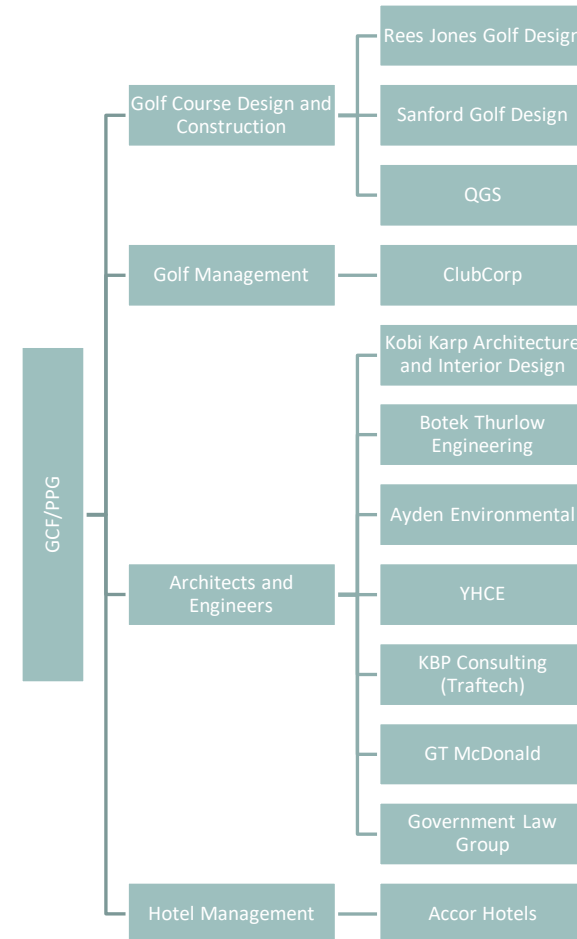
GCF/PPG

Golf Course Design and Construction

Rees Jones Golf Design

Sanford Golf Design

QGS

Golf Management

ClubCorp

Architects and Engineers

Kobi Karp Architecture and Interior Design

Botek Thurlow Engineering

Ayden Environmental

YHCE

KBP Consulting (Traftech)

GT McDonald

Government Law Group

Hotel Management

Accor Hotels